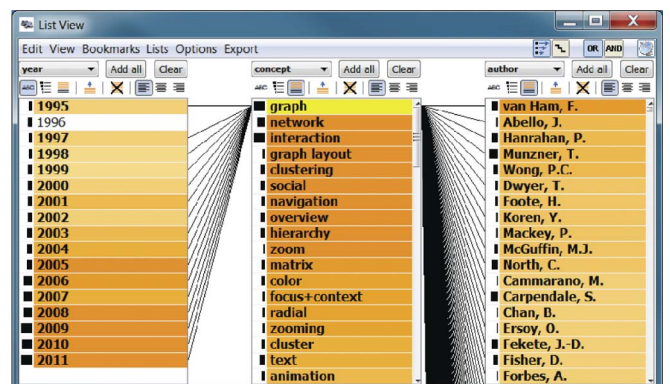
List View

Edit View Bookmarks Lists Options Export

OR AND

year Add all Clear

1995
1996
1997
1998
1999
2000
2001
2002
2003
2004
2005
2006
2007
2008
2009
2010
2011

concept Add all Clear

graph
network
interaction
graph layout
clustering
social
navigation
overview
hierarchy
zoom
matrix
color
focus+context
radial
zooming
cluster
text
animation

author Add all Clear

van Ham, F.
Abello, J.
Hanrahan, P.
Munzner, T.
Wong, P.C.
Dwyer, T.
Foote, H.
Koren, Y.
Mackey, P.
McGuffin, M.J.
North, C.
Cammarano, M.
Carpendale, S.
Chan, B.
Ersoy, O.
Fekete, J.-D.
Fisher, D.
Forbes, A.